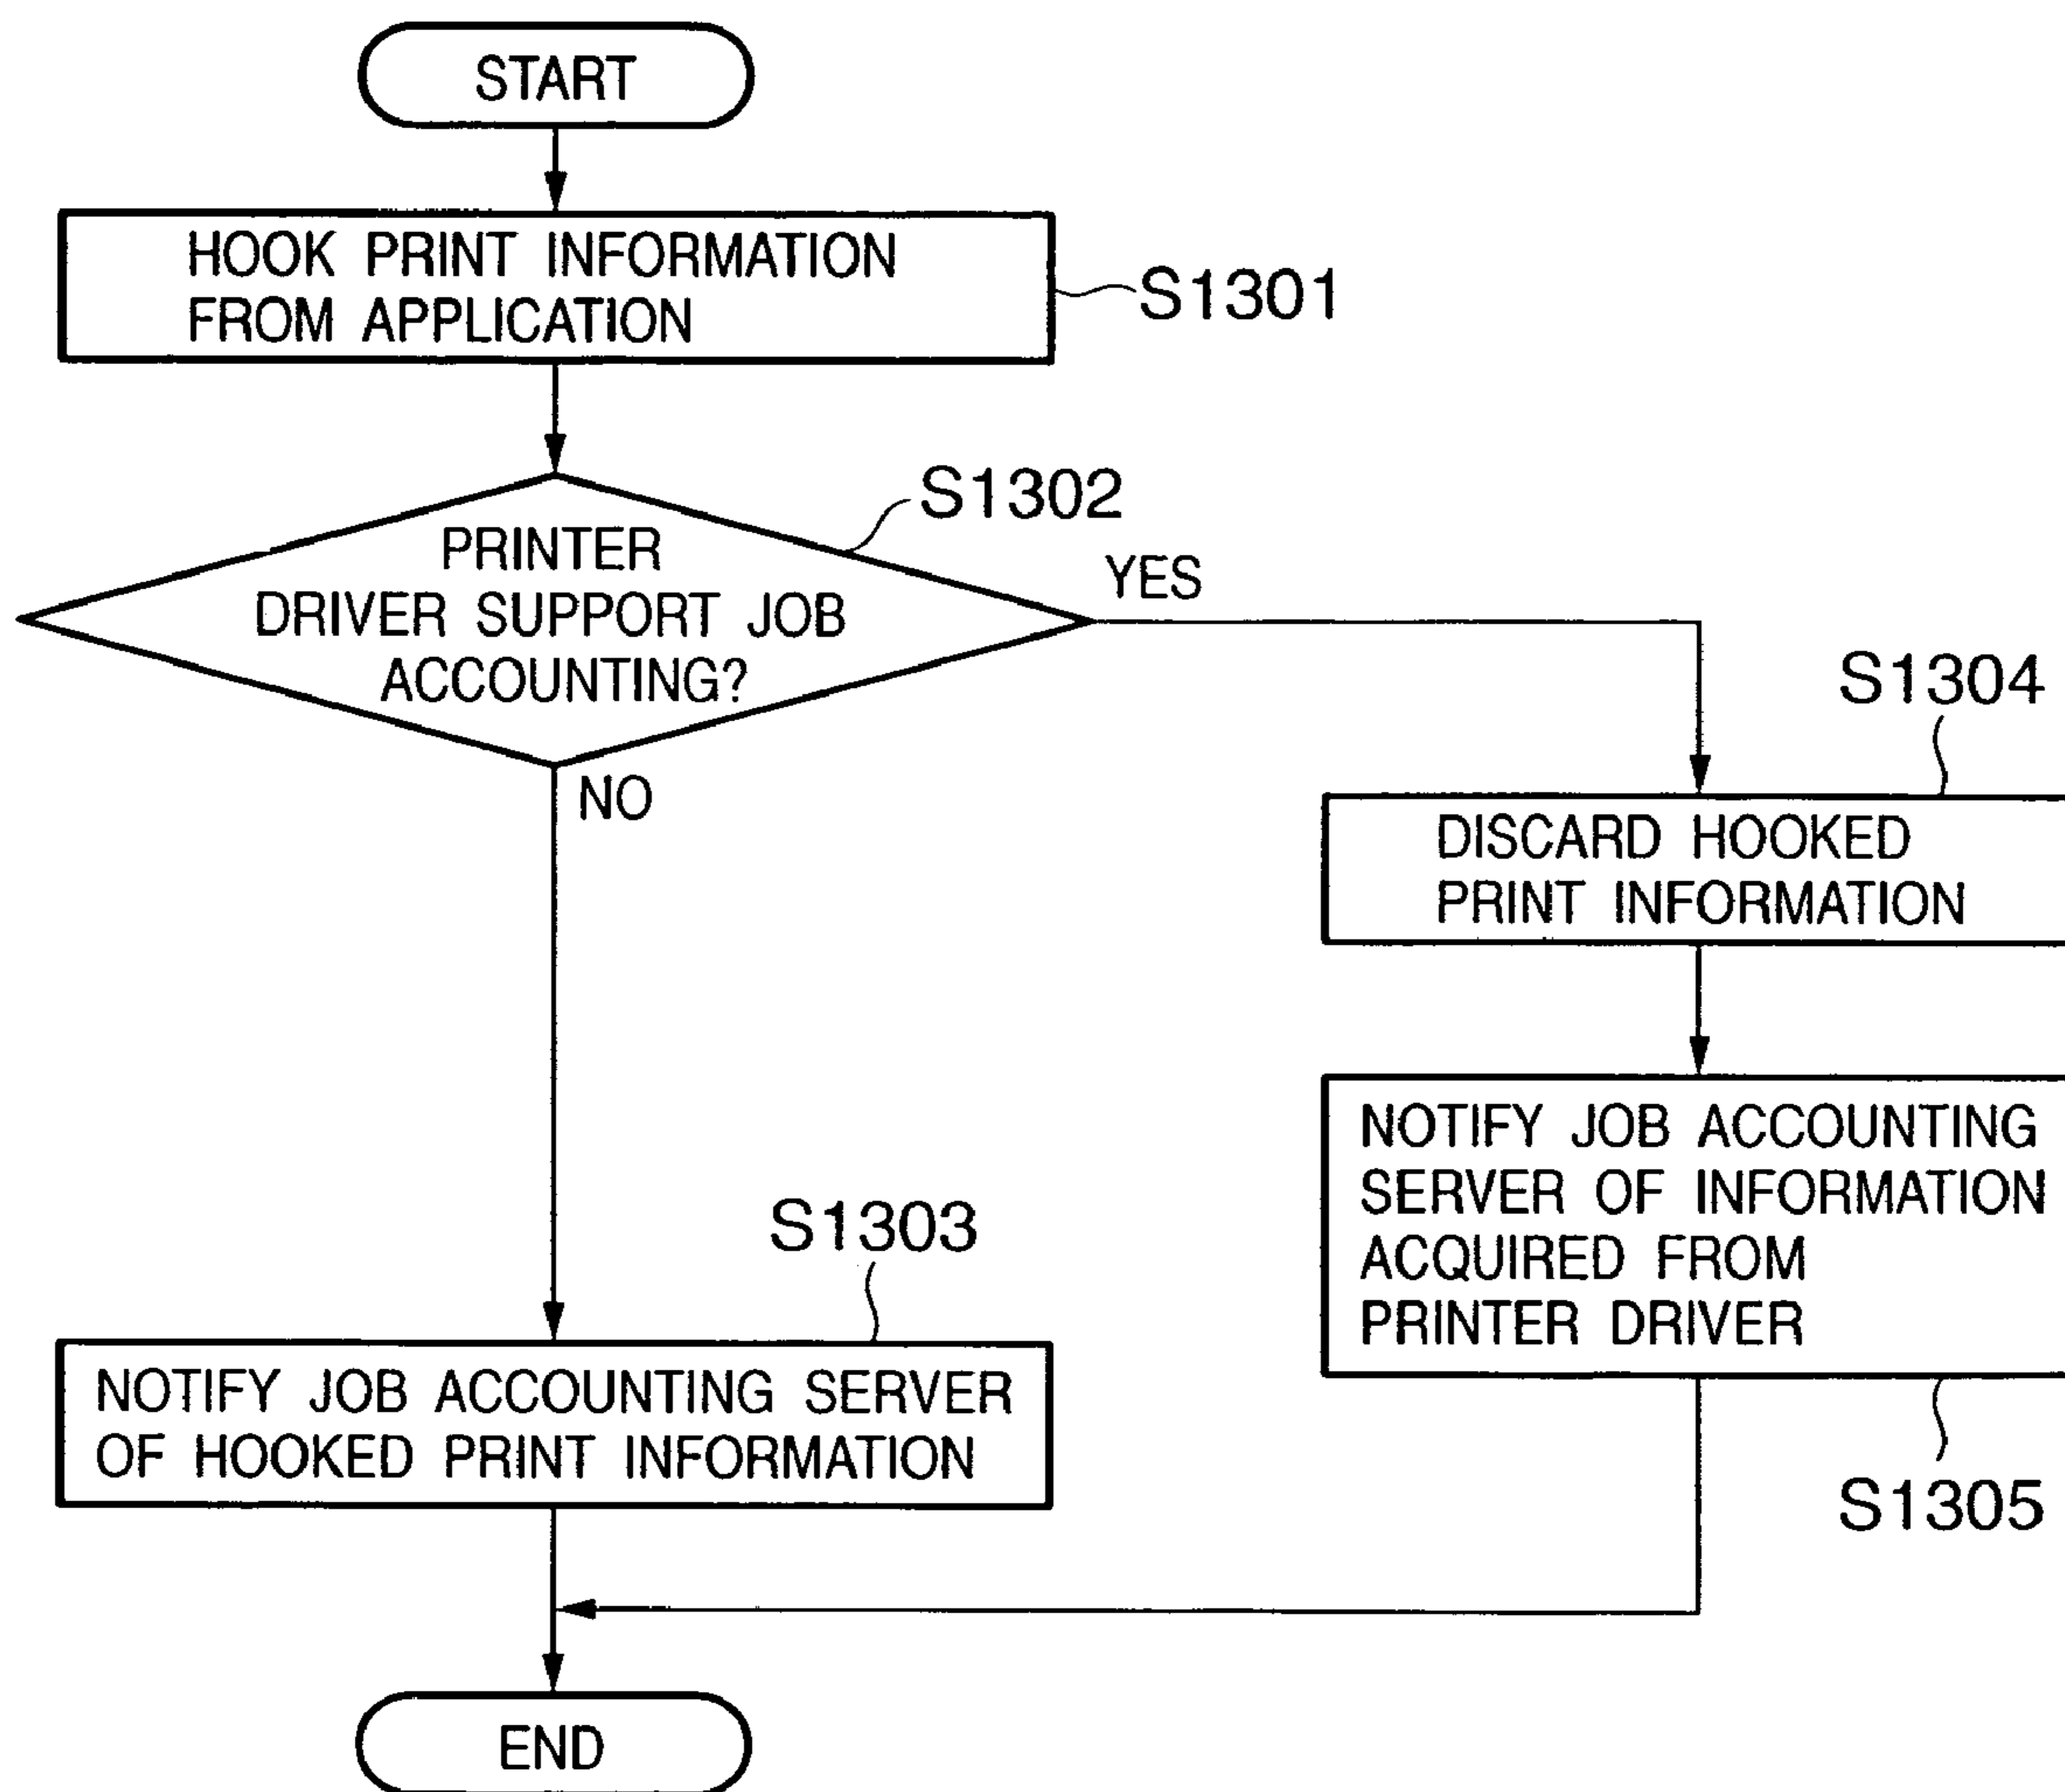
START

HOOK PRINT INFORMATION FROM APPLICATION

S1301

S1302

PRINTER DRIVER SUPPORT JOB ACCOUNTING?

YES

NO

S1304

DISCARD HOOKED PRINT INFORMATION

NOTIFY JOB ACCOUNTING SERVER OF INFORMATION ACQUIRED FROM PRINTER DRIVER

S1303

NOTIFY JOB ACCOUNTING SERVER OF HOOKED PRINT INFORMATION

S1305

END